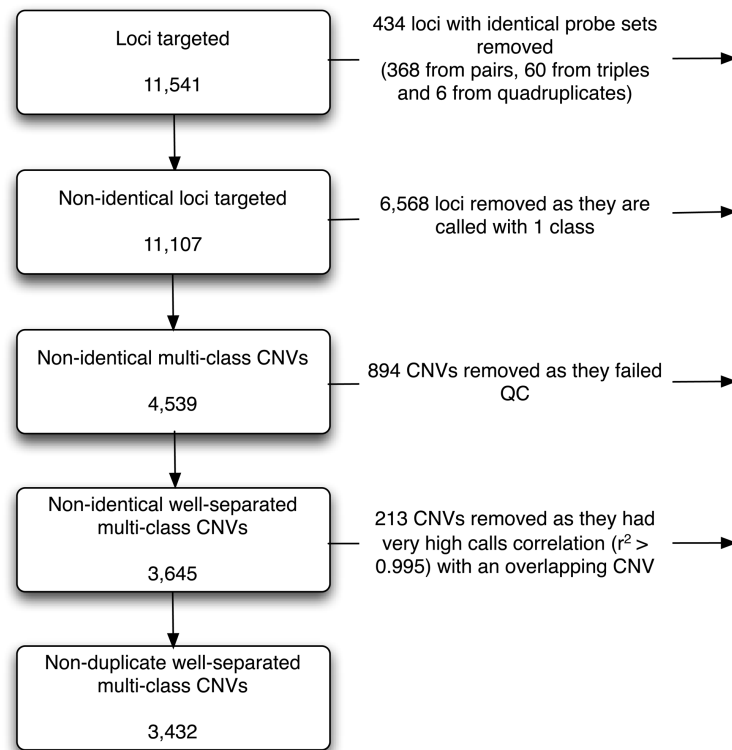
Loci targeted

11,541

434 loci with identical probe sets removed (368 from pairs, 60 from triples and 6 from quadruplicates)

Non-identical loci targeted

11,107

6,568 loci removed as they are called with 1 class

Non-identical multi-class CNVs

4,539

894 CNVs removed as they failed QC

Non-identical well-separated multi-class CNVs

3,645

213 CNVs removed as they had very high calls correlation ($r^2$ > 0.995) with an overlapping CNV

Non-duplicate well-separated multi-class CNVs

3,432